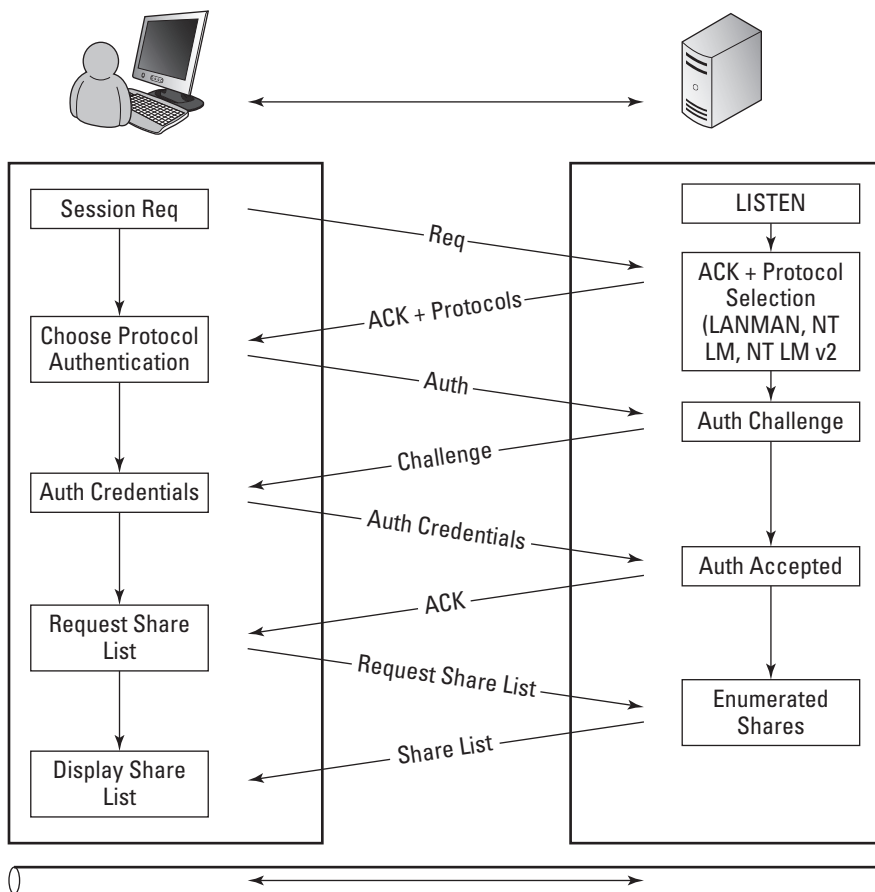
Session Req

Choose Protocol Authentication

Auth Credentials

Request Share List

Display Share List

Req

ACK + Protocols

Auth

Challenge

Auth Credentials

ACK

Request Share List

Share List

LISTEN

ACK + Protocol Selection (LANMAN, NT LM, NT LM v2

Auth Challenge

Auth Accepted

Enumerated Shares